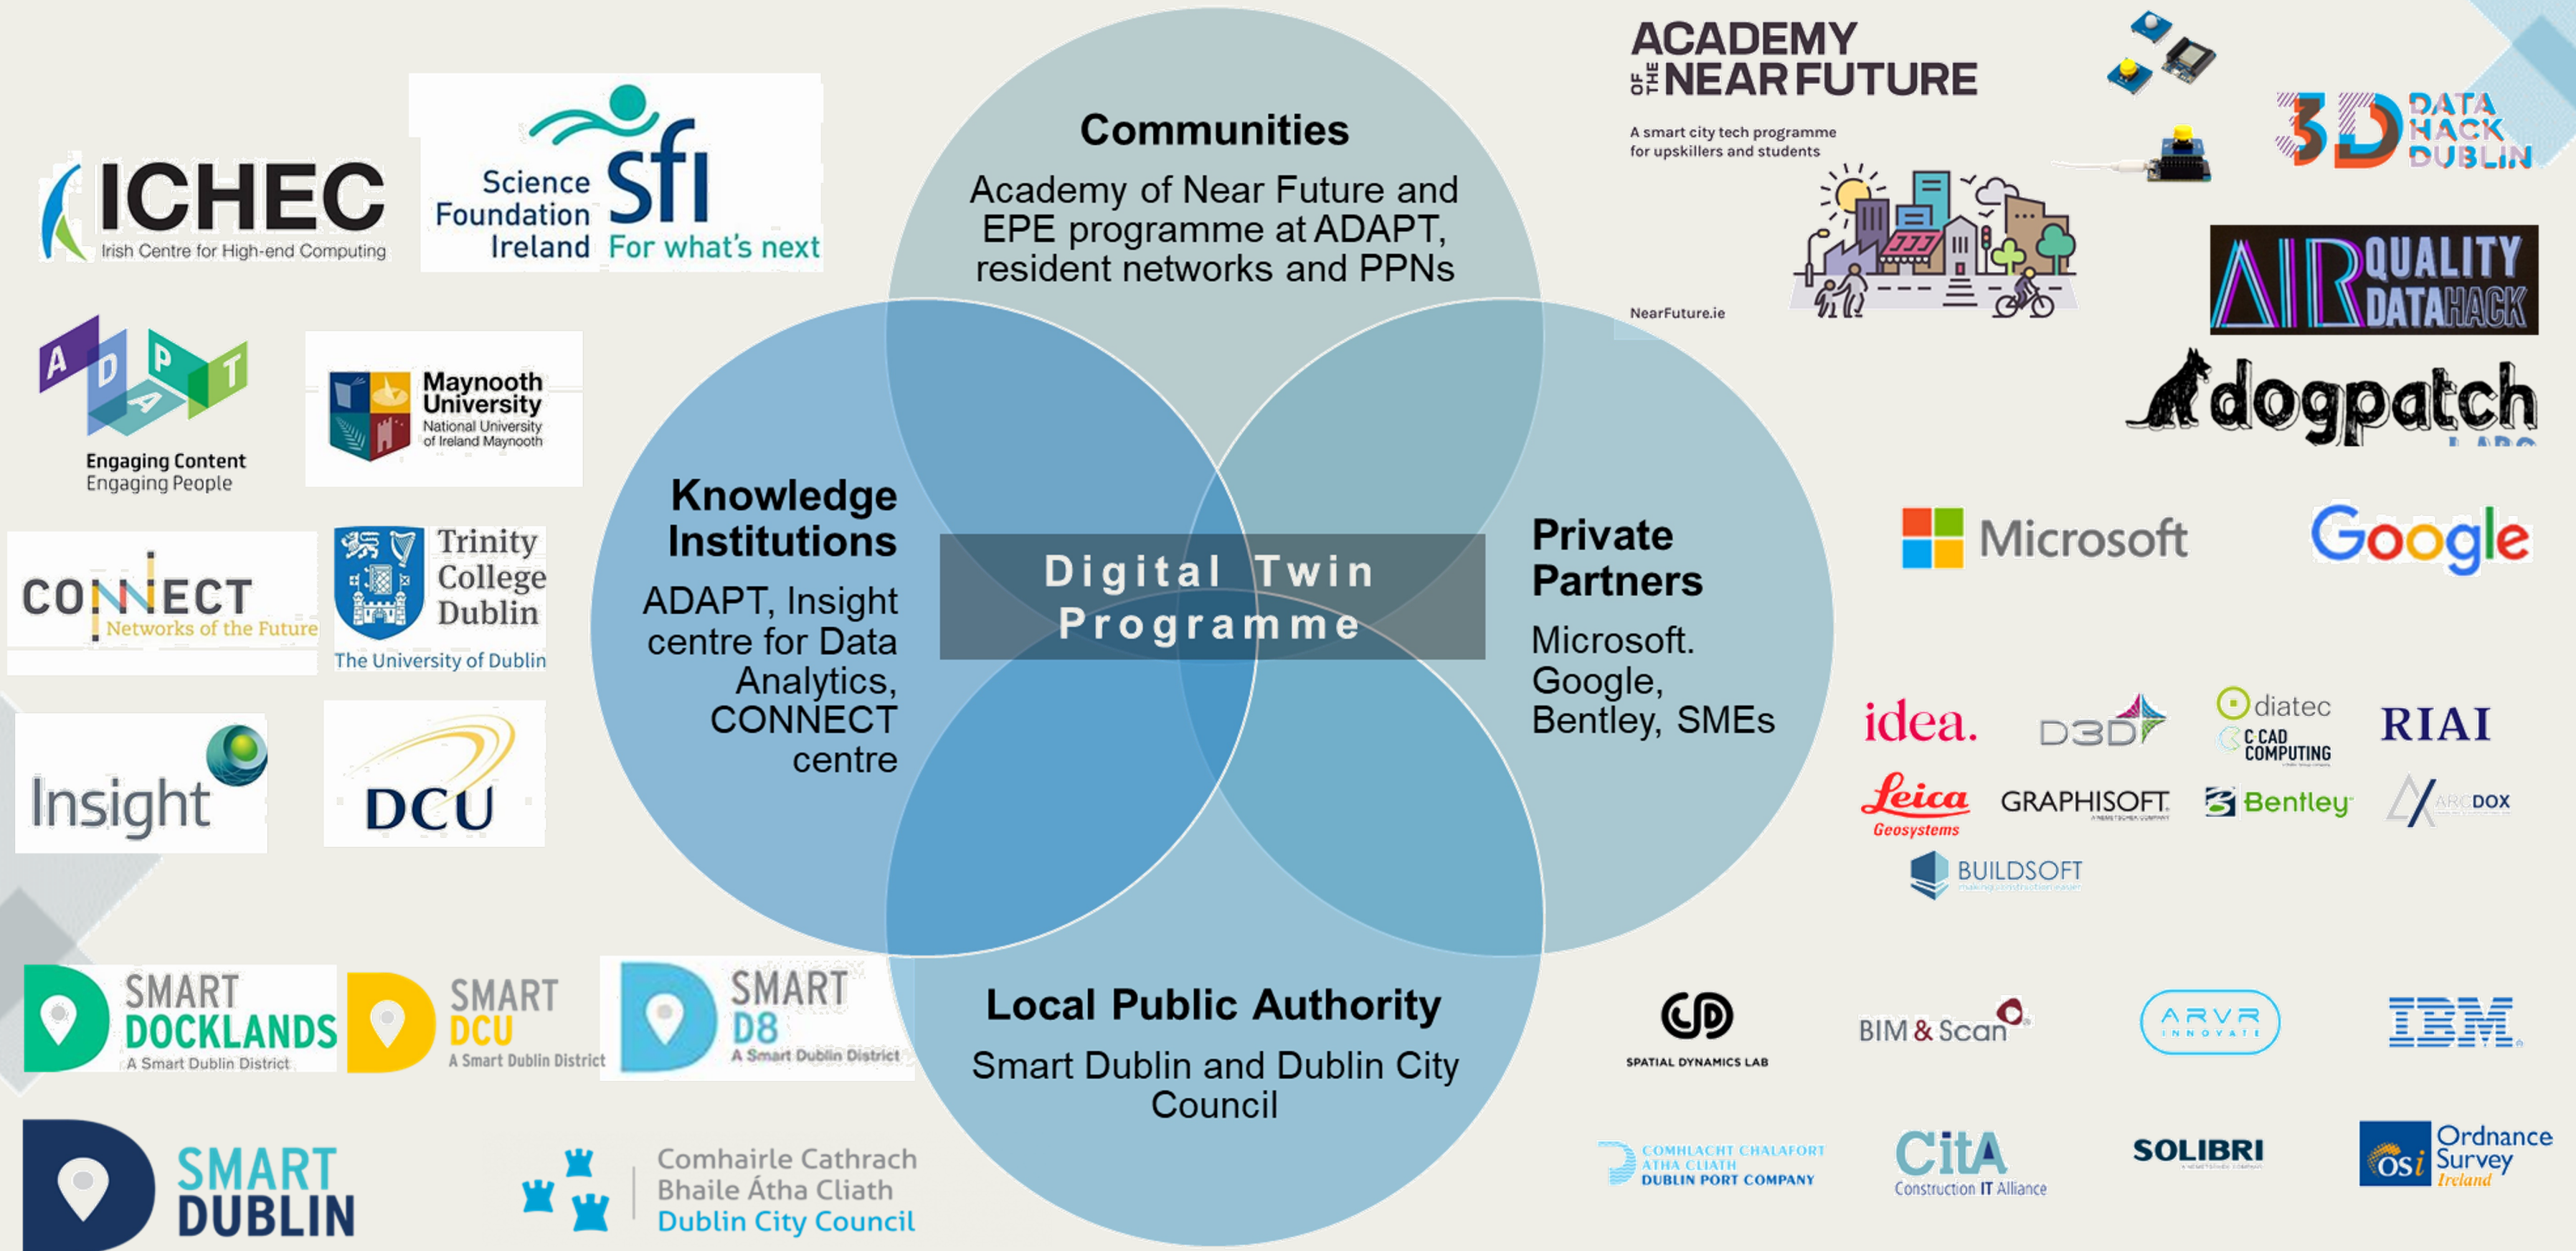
ICHEC
Irish Centre for High-end Computing

Science Foundation Ireland sfi For what's next

ADAPT
Engaging Content
Engaging People

Maynooth University
National University of Ireland Maynooth

CONNECT
Networks of the Future

Trinity College Dublin
The University of Dublin

Insight

DCU

SMART DOCKLANDS
A Smart Dublin District

SMART DCU
A Smart Dublin District

SMART D8
A Smart Dublin District

SMART DUBLIN

Comhairle Cathrach Bhaile Átha Cliath
Dublin City Council

Communities
Academy of Near Future and EPE programme at ADAPT, resident networks and PPNs

Knowledge Institutions
ADAPT, Insight centre for Data Analytics, CONNECT centre

Digital Twin Programme

Private Partners
Microsoft. Google, Bentley, SMEs

Local Public Authority
Smart Dublin and Dublin City Council

ACADEMY OF THE NEAR FUTURE
A smart city tech programme for upskillers and students
NearFuture.ie

3D DATA HACK DUBLIN

AIR QUALITY DATAHACK

dogpatch

Microsoft

Google

idea.

D3D

diatec

C CAD COMPUTING

RIAI

Leica Geosystems

GRAPHISOFT

Bentley

ARCDOX

BUILDSOFT

SPATIAL DYNAMICS LAB

BIM & Scan

ARVR INNOVATE

IBM

COMHLACHT CHALAFORT ÁTHA CLIATH
DUBLIN PORT COMPANY

CitA
Construction IT Alliance

SOLIBRI

osi Ordnance Survey Ireland